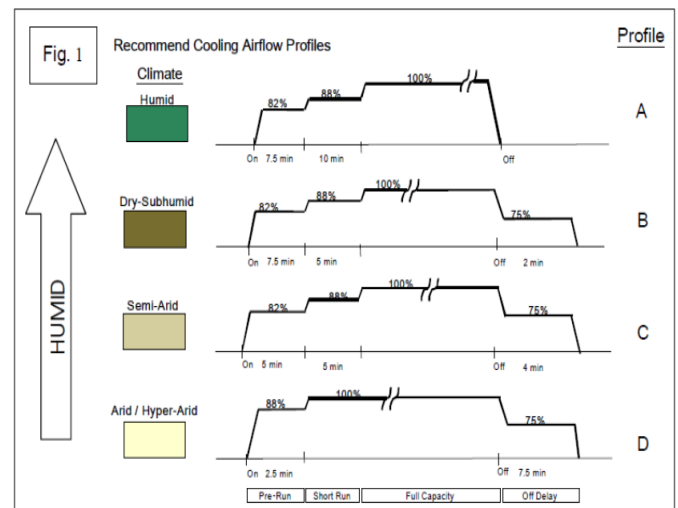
Fig. 1

Recommend Cooling Airflow Profiles

Profile

Climate

HUMID

Humid

82%

88%

100%

On 7.5 min

10 min

Off

A

Dry-Subhumid

82%

88%

100%

75%

On 7.5 min

5 min

Off 2 min

B

Semi-Arid

82%

88%

100%

75%

On 5 min

5 min

Off 4 min

C

Arid / Hyper-Arid

88%

100%

75%

On 2.5 min

Off 7.5 min

D

Pre-Run

Short Run

Full Capacity

Off Delay